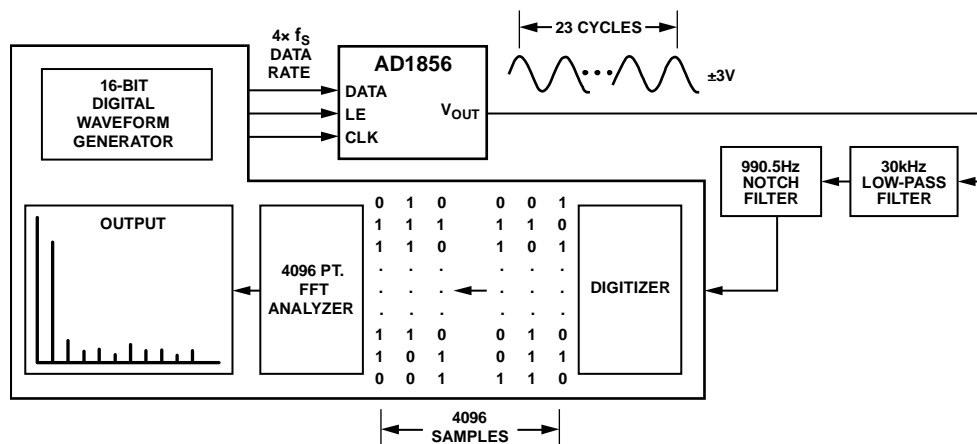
4× $f_S$ DATA RATE

AD1856

16-BIT DIGITAL WAVEFORM GENERATOR

DATA

LE

CLK

$V_{OUT}$

23 CYCLES

±3V

990.5Hz NOTCH FILTER

30kHz LOW-PASS FILTER

OUTPUT

4096 PT. FFT ANALYZER

| 0 | 1 | 0 | 0 | 0 | 1 |
|---|---|---|---|---|---|
| 1 | 1 | 1 | 1 | 1 | 0 |
| 1 | 1 | 0 | 1 | 0 | 1 |
| . | . | . | . | . | . |
| . | . | . | . | . | . |
| . | . | . | . | . | . |
| 1 | 1 | 0 | 0 | 1 | 0 |
| 1 | 0 | 1 | 0 | 1 | 1 |
| 0 | 0 | 1 | 1 | 1 | 0 |

DIGITIZER

4096 SAMPLES